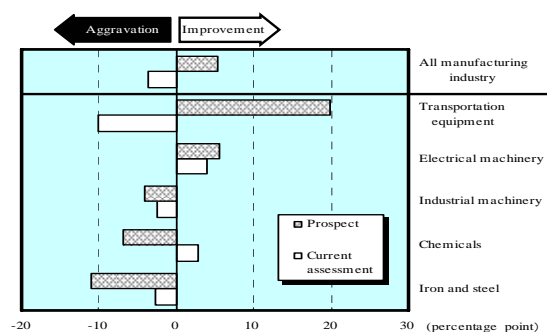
Aggravation

Improvement

All manufacturing industry

Transportation equipment

Electrical machinery

Industrial machinery

Chemicals

Iron and steel

Prospect

Current assessment

-20 -10 0 10 20 30 (percentage point)